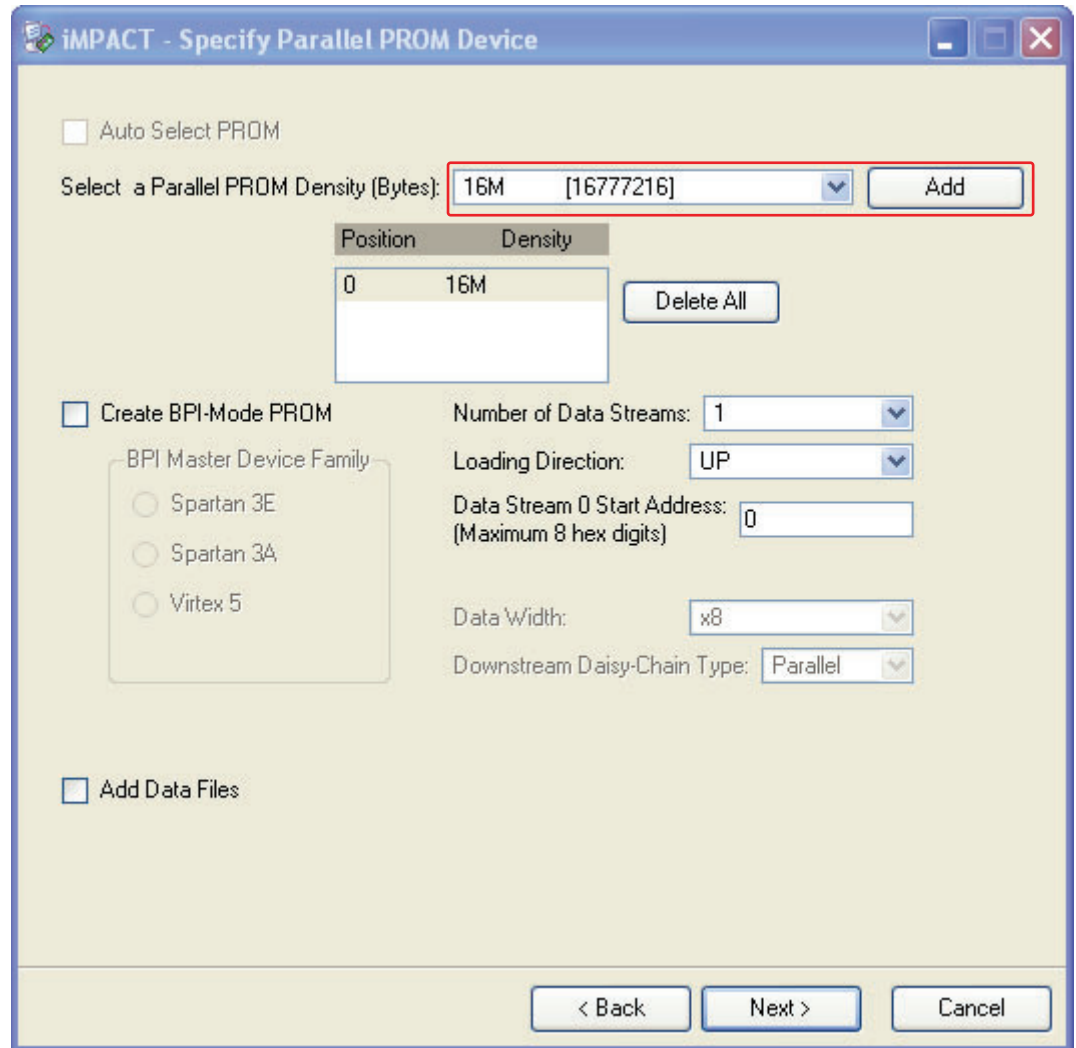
iMPACT - Specify Parallel PROM Device

Auto Select PROM

Select a Parallel PROM Density (Bytes): 16M [16777216] Add

| Position | Density |
|---|---|
| 0 | 16M |

Delete All

Create BPI-Mode PROM

BPI Master Device Family
Spartan 3E
Spartan 3A
Virtex 5

Number of Data Streams: 1
Loading Direction: UP
Data Stream 0 Start Address: (Maximum 8 hex digits) 0

Data Width: x8
Downstream Daisy-Chain Type: Parallel

Add Data Files

< Back Next > Cancel